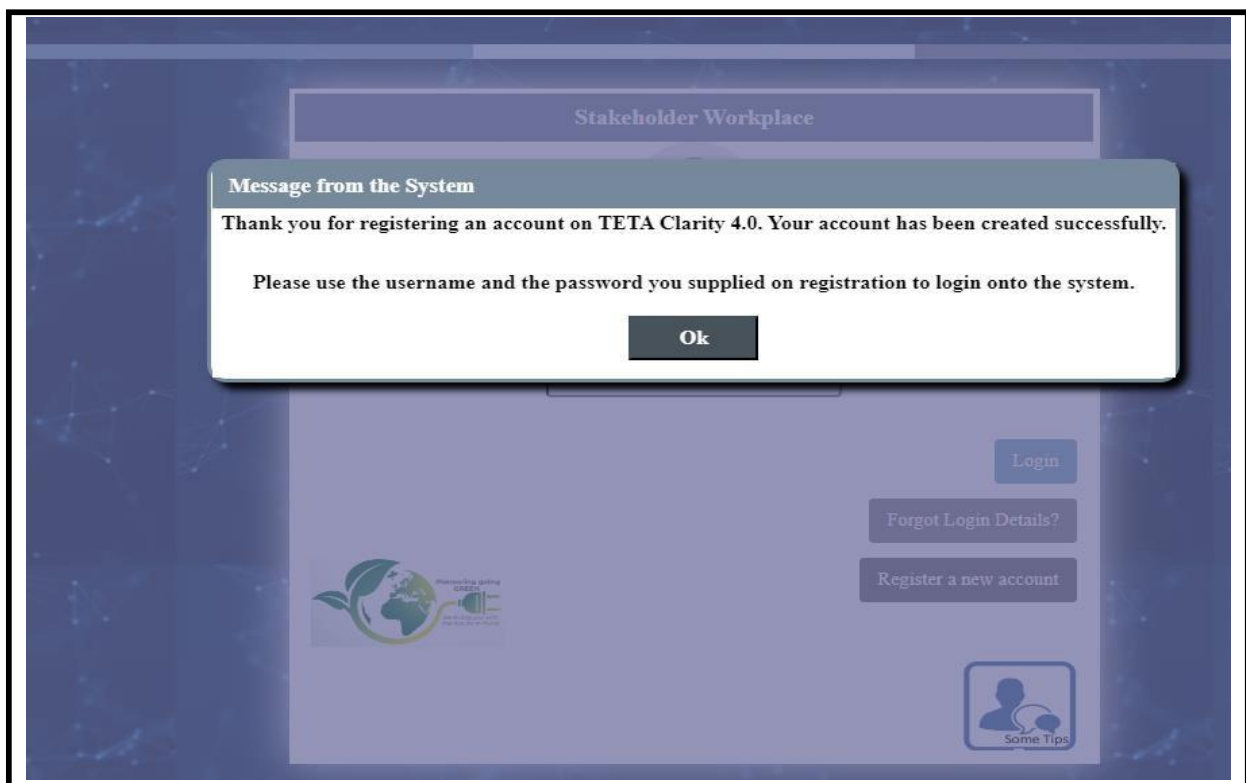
Stakeholder Workplace

Message from the System

Thank you for registering an account on TETA Clarity 4.0. Your account has been created successfully.

Please use the username and the password you supplied on registration to login onto the system.

Ok

Login

Forgot Login Details?

Register a new account

Pioneering going GREEN

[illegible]

Some Tips